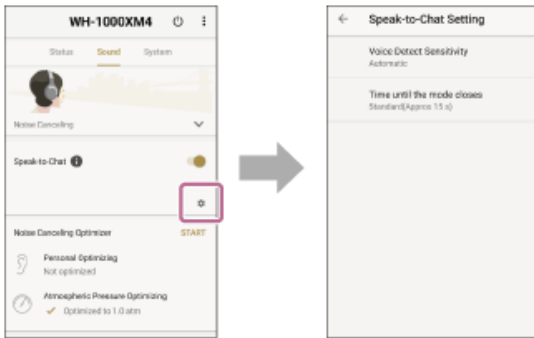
WH-1000XM4

Status Sound System

Noise Canceling

Speak-to-Chat

Noise Canceling Optimizer START

Personal Optimizing
Not optimized

Atmospheric Pressure Optimizing
Optimized to 1.0 atm

Speak-to-Chat Setting

Voice Detect Sensitivity
Automatic

Time until the mode closes
Standard(Approx 15 s)